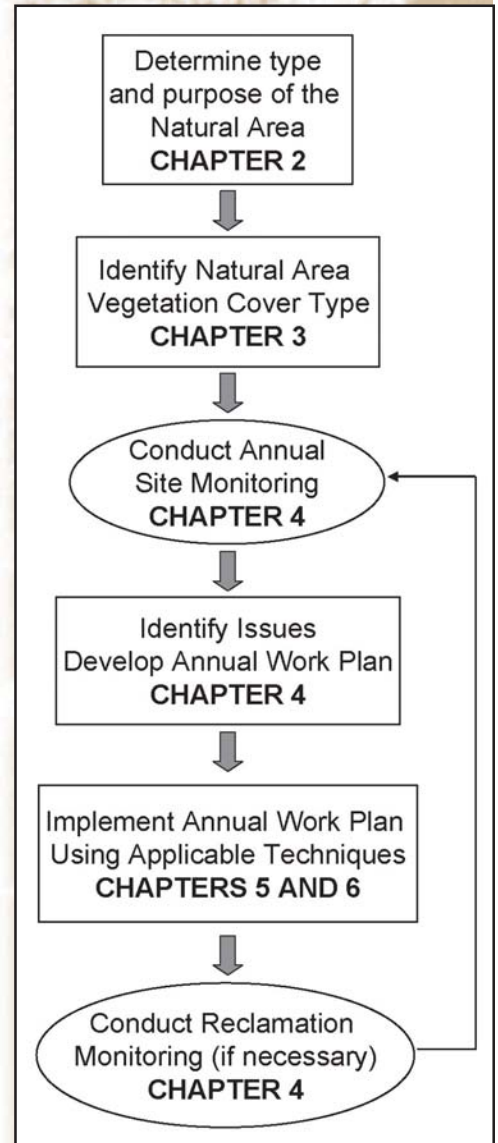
Determine type and purpose of the Natural Area
**CHAPTER 2**

Identify Natural Area Vegetation Cover Type
**CHAPTER 3**

Conduct Annual Site Monitoring
**CHAPTER 4**

Identify Issues
Develop Annual Work Plan
**CHAPTER 4**

Implement Annual Work Plan Using Applicable Techniques
**CHAPTERS 5 AND 6**

Conduct Reclamation Monitoring (if necessary)
**CHAPTER 4**